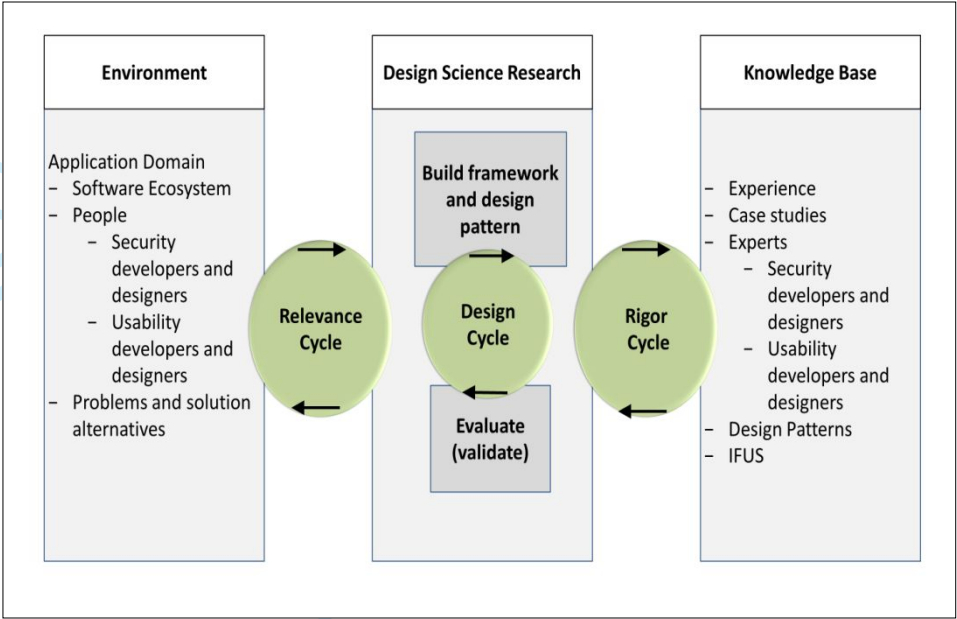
Environment

Application Domain
− Software Ecosystem
− People
− Security developers and designers
− Usability developers and designers
− Problems and solution alternatives

Relevance Cycle

Design Science Research

Build framework and design pattern

Design Cycle

Evaluate (validate)

Rigor Cycle

Knowledge Base

− Experience
− Case studies
− Experts
− Security developers and designers
− Usability developers and designers
− Design Patterns
− IFUS